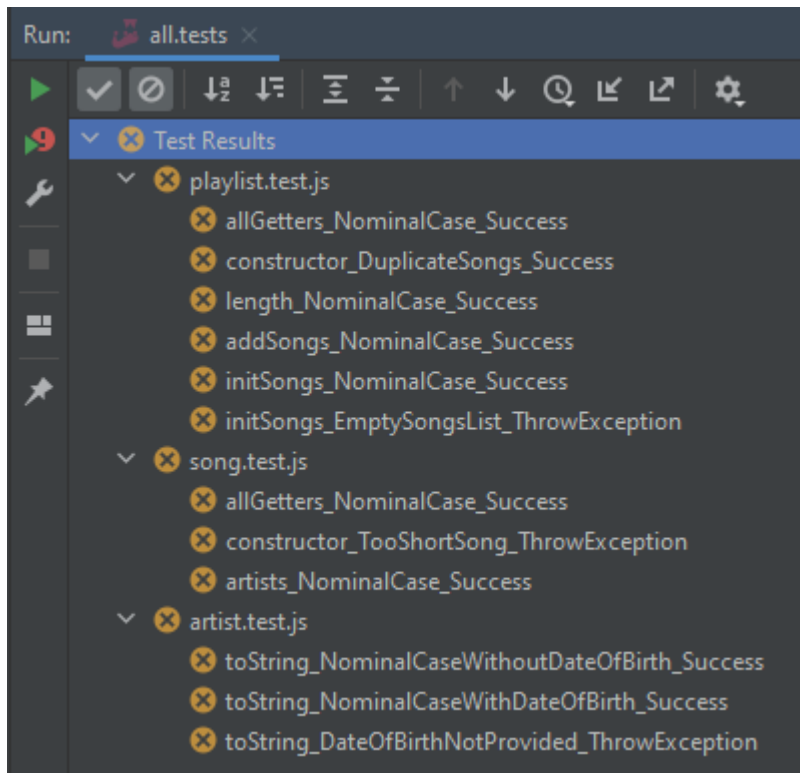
Run: all.tests ×

9

Test Results
playlist.test.js
allGetters_NominalCase_Success
constructor_DuplicateSongs_Success
length_NominalCase_Success
addSongs_NominalCase_Success
initSongs_NominalCase_Success
initSongs_EmptySongsList_ThrowException
song.test.js
allGetters_NominalCase_Success
constructor_TooShortSong_ThrowException
artists_NominalCase_Success
artist.test.js
toString_NominalCaseWithoutDateOfBirth_Success
toString_NominalCaseWithDateOfBirth_Success
toString_DateOfBirthNotProvided_ThrowException